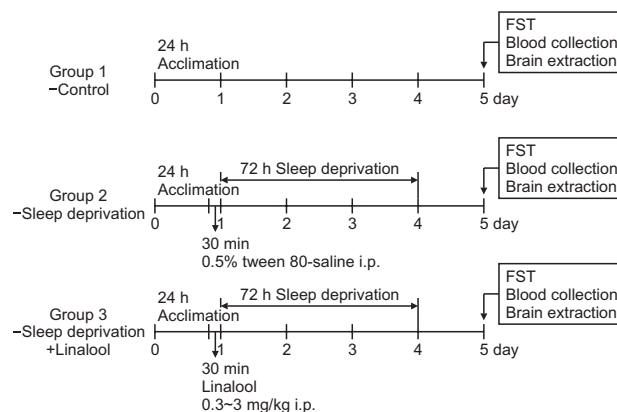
Group 1
−Control

24 h
Acclimation

0 1 2 3 4 5 day

FST
Blood collection
Brain extraction

Group 2
−Sleep deprivation

24 h
Acclimation

72 h Sleep deprivation

0 1 2 3 4 5 day

30 min
0.5% tween 80-saline i.p.

FST
Blood collection
Brain extraction

Group 3
−Sleep deprivation
+Linalool

24 h
Acclimation

72 h Sleep deprivation

0 1 2 3 4 5 day

30 min
Linalool
0.3~3 mg/kg i.p.

FST
Blood collection
Brain extraction